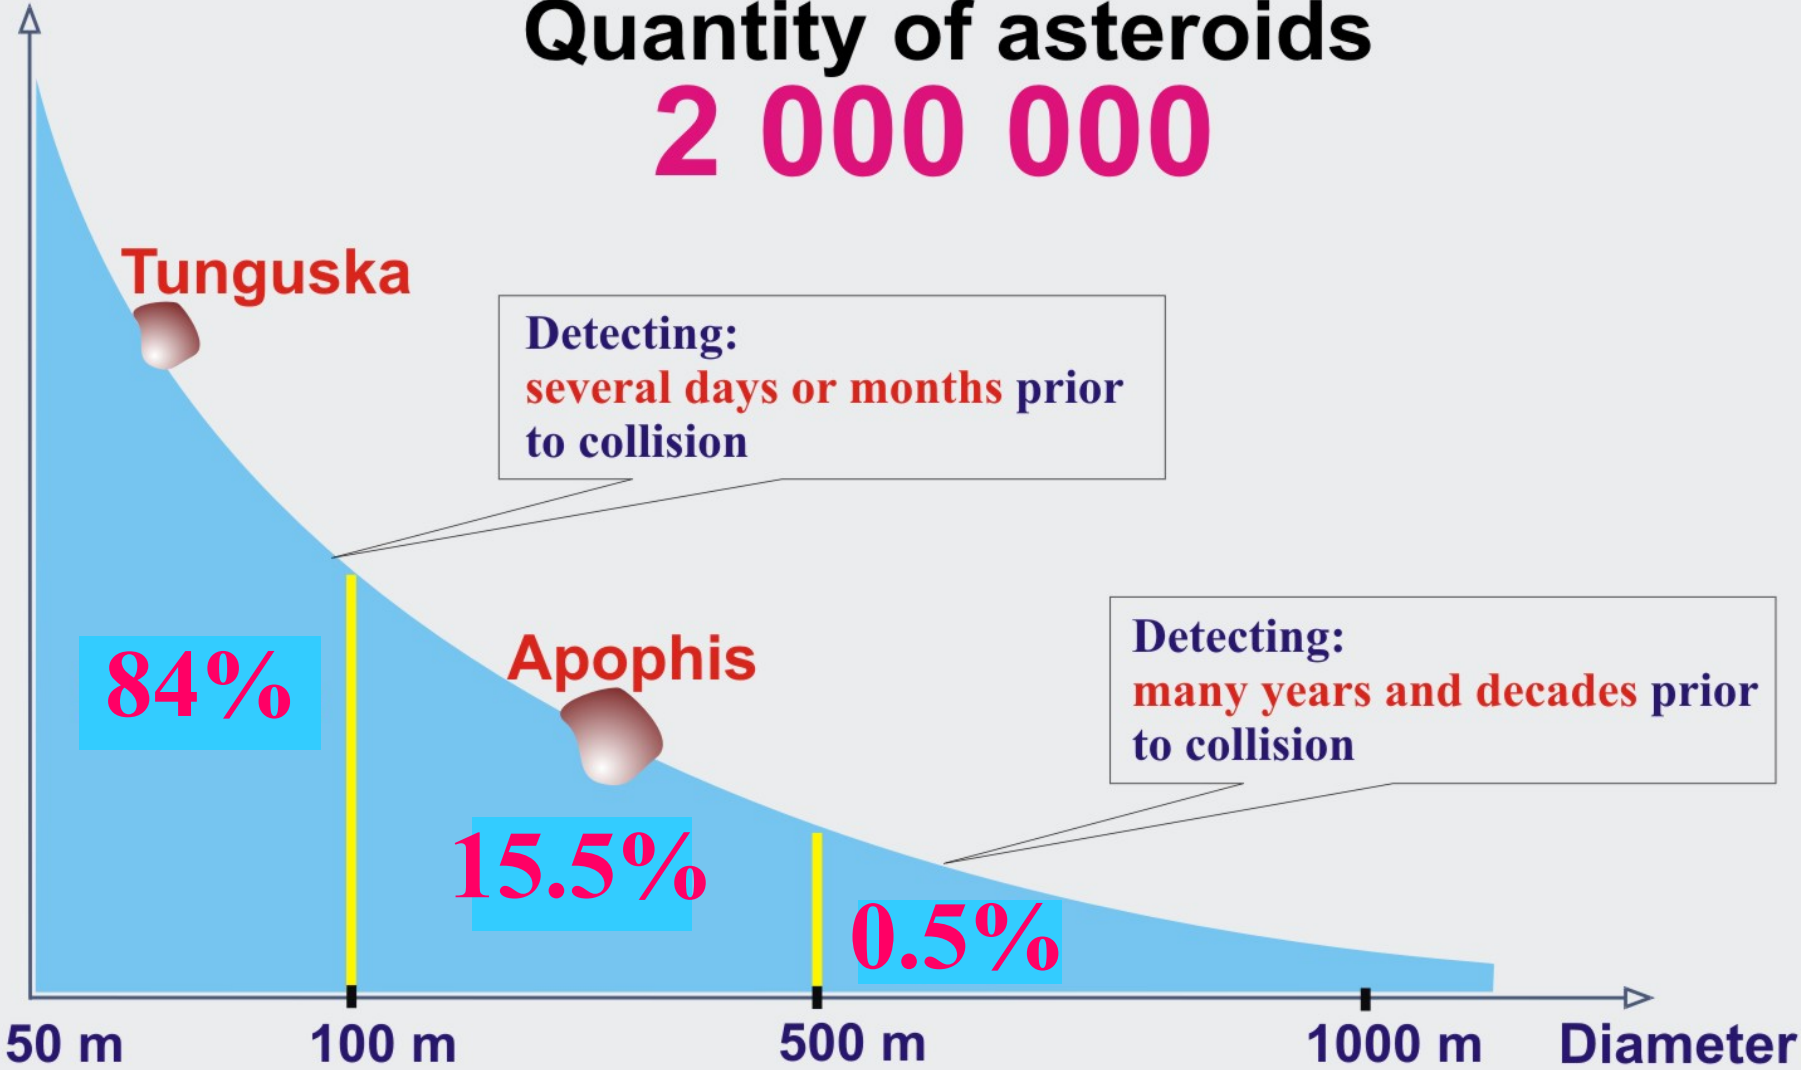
Quantity of asteroids
2 000 000

Tunguska

Detecting:
several days or months prior to collision

84%

Apophis

Detecting:
many years and decades prior to collision

15.5%

0.5%

50 m
100 m
500 m
1000 m
Diameter